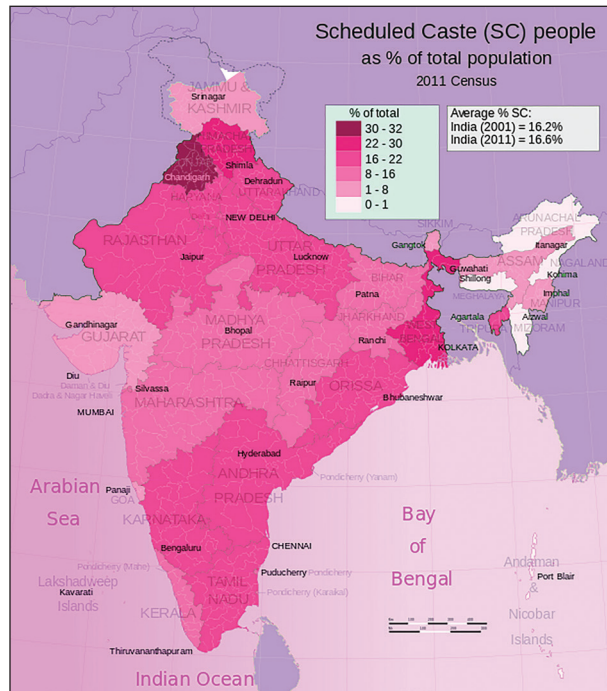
Scheduled Caste (SC) people
as % of total population
2011 Census

| % of total |
|---|
| 30 - 32 |
| 22 - 30 |
| 16 - 22 |
| 8 - 16 |
| 1 - 8 |
| 0 - 1 |

Average % SC:
India (2001) = 16.2%
India (2011) = 16.6%

Srinagar
JAMMU & KASHMIR
Chandigarh
Shimla
Dehradun
UTTARAKHAND
HARYANA
NEW DELHI
RAJASTHAN
Jaipur
UTTAR PRADESH
Lucknow
SIKKIM
Gangtok
ARUNACHAL PRADESH
Itanagar
NAGALAND
ASSAM
Guwahati
Kohima
Shillong
MEGHALAYA
MANIPUR
Imphal
Agartala
TRIPURA
Aizwal
MIZORAM
BIHAR
Patna
JHARKHAND
Ranchi
WEST BENGAL
KOLKATA
Gandhinagar
GUJARAT
MADHYA PRADESH
Bhopal
CHHATTISGARH
Raipur
ORISSA
Bhubaneshwar
Diu
Daman & Diu
Dadra & Nagar Haveli
Silvassa
MUMBAI
MAHARASHTRA
Hyderabad
ANDHRA PRADESH
Pondicherry (Yanam)
Arabian Sea
Panaji
GOA
KARNATAKA
Bay of Bengal
Pondicherry (Mahe)
Bengaluru
CHENNAI
Lakshadweep Islands
Kavarati
Puducherry
Pondicherry
TAMIL NADU
Pondicherry (Karakal)
Andaman
Port Blair
KERALA
Nicobar Islands
Thiruvananthapuram
Indian Ocean